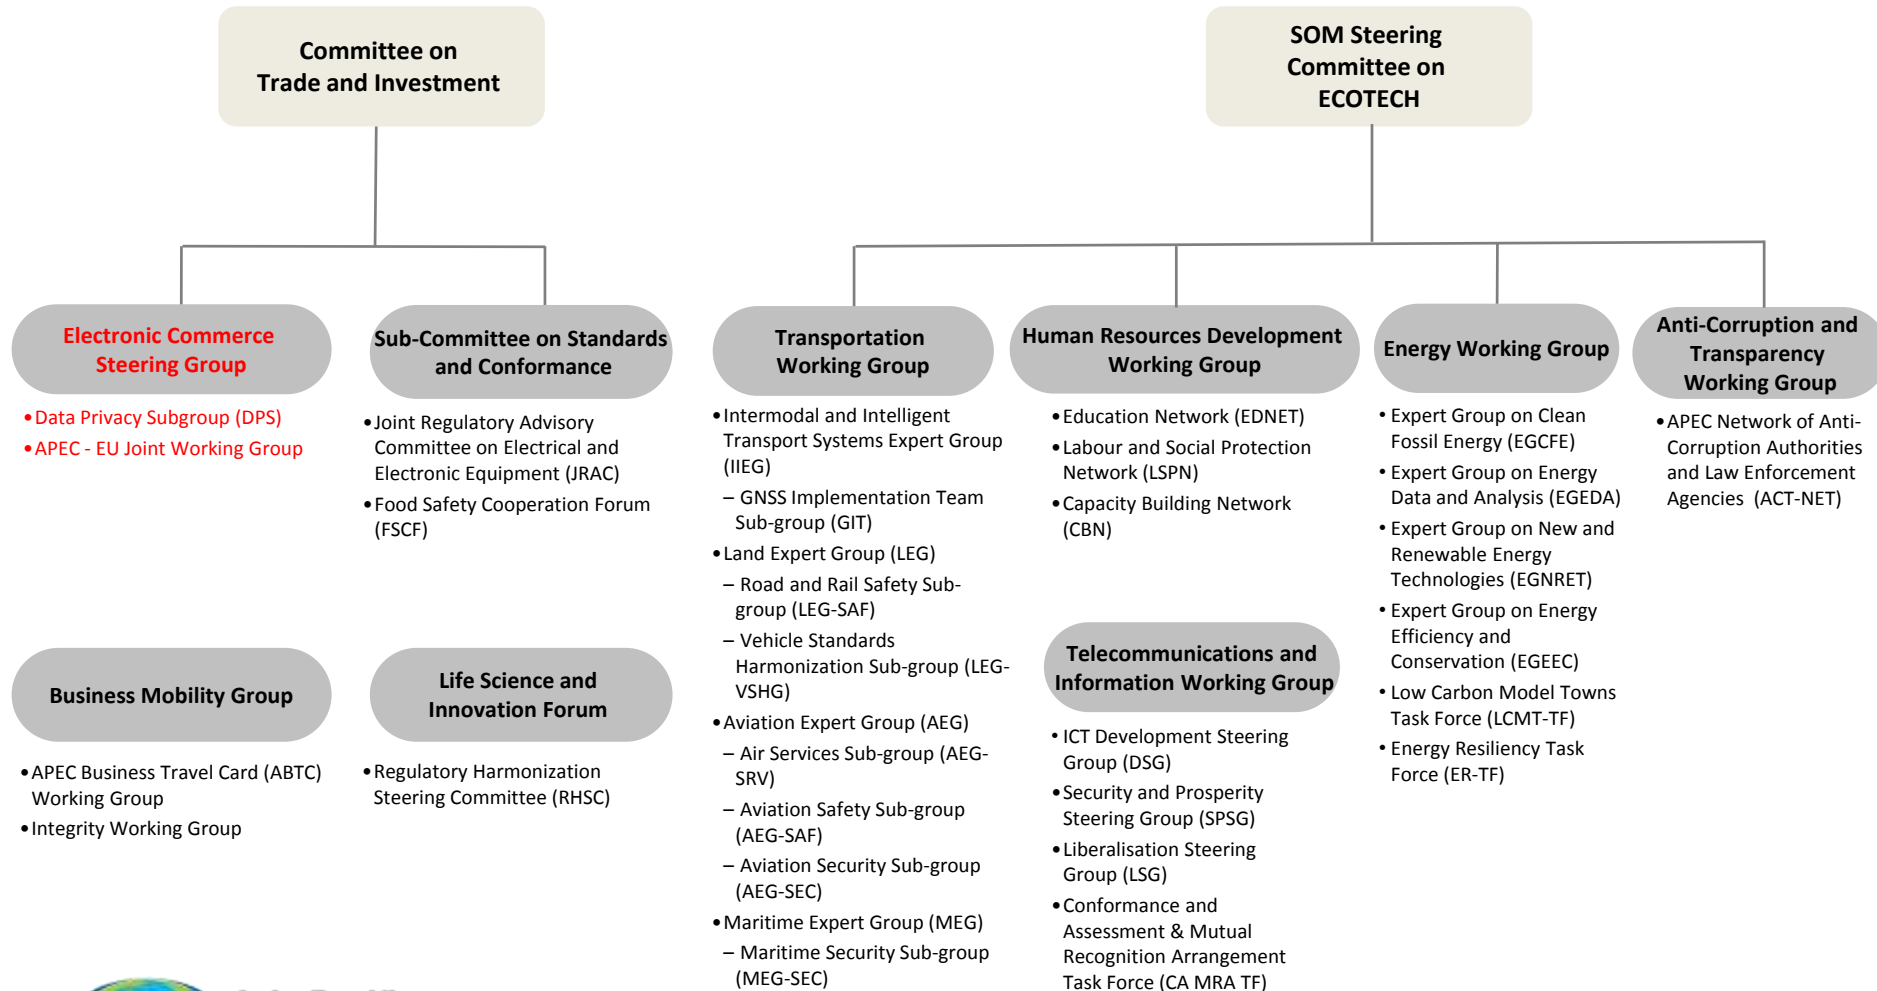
Committee on Trade and Investment

SOM Steering Committee on ECOTECH

Electronic Commerce Steering Group

• Data Privacy Subgroup (DPS)
• APEC - EU Joint Working Group

Sub-Committee on Standards and Conformance

• Joint Regulatory Advisory Committee on Electrical and Electronic Equipment (JRAC)
• Food Safety Cooperation Forum (FSCF)

Business Mobility Group

• APEC Business Travel Card (ABTC) Working Group
• Integrity Working Group

Life Science and Innovation Forum

• Regulatory Harmonization Steering Committee (RHSC)

Transportation Working Group

• Intermodal and Intelligent Transport Systems Expert Group (IIEG)
– GNSS Implementation Team Sub-group (GIT)
• Land Expert Group (LEG)
– Road and Rail Safety Sub-group (LEG-SAF)
– Vehicle Standards Harmonization Sub-group (LEG-VSHG)
• Aviation Expert Group (AEG)
– Air Services Sub-group (AEG-SRV)
– Aviation Safety Sub-group (AEG-SAF)
– Aviation Security Sub-group (AEG-SEC)
• Maritime Expert Group (MEG)
– Maritime Security Sub-group (MEG-SEC)

Human Resources Development Working Group

• Education Network (EDNET)
• Labour and Social Protection Network (LSPN)
• Capacity Building Network (CBN)

Telecommunications and Information Working Group

• ICT Development Steering Group (DSG)
• Security and Prosperity Steering Group (SPSG)
• Liberalisation Steering Group (LSG)
• Conformance and Assessment & Mutual Recognition Arrangement Task Force (CA MRA TF)

Energy Working Group

• Expert Group on Clean Fossil Energy (EGCFE)
• Expert Group on Energy Data and Analysis (EGEDA)
• Expert Group on New and Renewable Energy Technologies (EGNRET)
• Expert Group on Energy Efficiency and Conservation (EGEEC)
• Low Carbon Model Towns Task Force (LCMT-TF)
• Energy Resiliency Task Force (ER-TF)

Anti-Corruption and Transparency Working Group

• APEC Network of Anti-Corruption Authorities and Law Enforcement Agencies (ACT-NET)